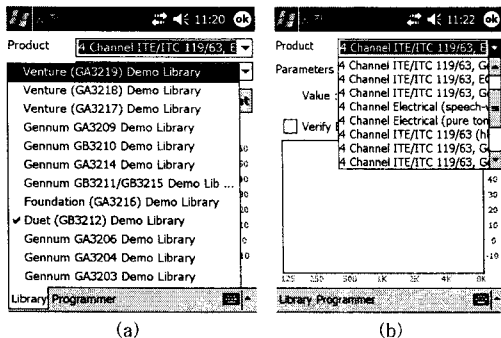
11:20 ok

Product 4 Channel ITE/ITC 119/63, E

Venture (GA3219) Demo Library
Venture (GA3218) Demo Library
Venture (GA3217) Demo Library
Gennum GA3209 Demo Library
Gennum GB3210 Demo Library
Gennum GA3214 Demo Library
Gennum GB3211/GB3215 Demo Lib ...
Foundation (GA3216) Demo Library
✔ Duet (GB3212) Demo Library
Gennum GA3206 Demo Library
Gennum GA3204 Demo Library
Gennum GA3203 Demo Library

Library Programmer

(a)

11:22 ok

Product 4 Channel ITE/ITC 119/63, E

Parameters
Value
Verify

4 Channel ITE/ITC 119/63, G
4 Channel ITE/ITC 119/63, E
4 Channel ITE/ITC 119/63, G
4 Channel Electrical (speech-
4 Channel Electrical (pure ton
4 Channel ITE/ITC 119/63 (h
4 Channel ITE/ITC 119/63, G
4 Channel ITE/ITC 119/63, G

40
30
20
10
0
-10

125 250 500 1K 2K 4K 8K

Library Programmer

(b)